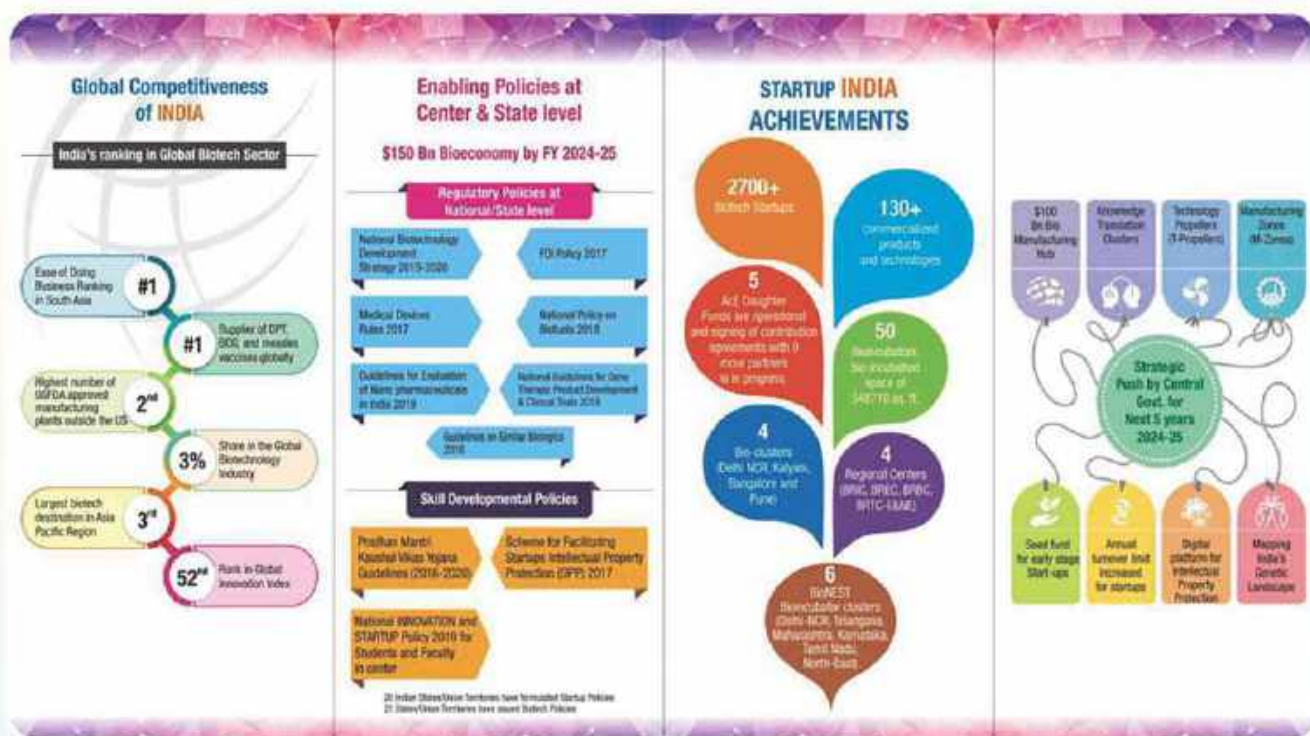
Global Competitiveness of INDIA

India's ranking in Global Biotech Sector

Ease of Doing Business Ranking in South Asia #1

#1 Supplier of DPT, BCG and measles vaccines globally

Highest number of USFDA approved manufacturing plants outside the US 2nd

3% Share in the Global Biotechnology Industry

Largest biotech destination in Asia Pacific Region 3rd

52nd Rank in Global Innovation Index

Enabling Policies at Center & State level

$150 Bn Bioeconomy by FY 2024-25

Regulatory Policies at National/State level

National Biotechnology Development Strategy 2015-2020

FDI Policy 2017

Medical Devices Rules 2017

National Policy on Biofuels 2018

Guidelines for Evaluation of Nano pharmaceuticals in India 2019

National Guidelines for Gene Therapy Product Development & Clinical Trials 2019

Guidelines on Similar Biologics 2016

Skill Developmental Policies

Pradhan Mantri Kaushal Vikas Yojana Guidelines (2016-2020)

Scheme for Facilitating Startups Intellectual Property Protection (SIPP) 2017

National INNOVATION and STARTUP Policy 2019 for Students and Faculty in center

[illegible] Indian States/Union Territories have formulated Startup Policies
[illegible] States/Union Territories have issued Biotech Policies

STARTUP INDIA ACHIEVEMENTS

2700+ Biotech Startups

130+ commercialized products and technologies

5 AcE Daughter Funds are operational and signing of contribution agreements with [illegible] more partners is in progress

50 Bioincubators bio-incubation space of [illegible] sq. ft.

4 Bio-clusters (Delhi NCR, Kalyani, Bangalore and Pune)

4 Regional Centers (BRIC, BREC, BRBC, BRTC-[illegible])

6 BioNEST Bioincubator clusters (Delhi-NCR, Telangana, Maharashtra, Karnataka, Tamil Nadu, North-East)

$100 Bn Bio Manufacturing Hub

Knowledge Translation Clusters

Technology Propellers (T-Propellers)

Manufacturing Zones (M-Zones)

Strategic Push by Central Govt. for Next 5 years 2024-25

Seed fund for early stage Start-ups

Annual turnover limit increased for startups

Digital platform for Intellectual Property Protection

Mapping India's Genetic Landscape